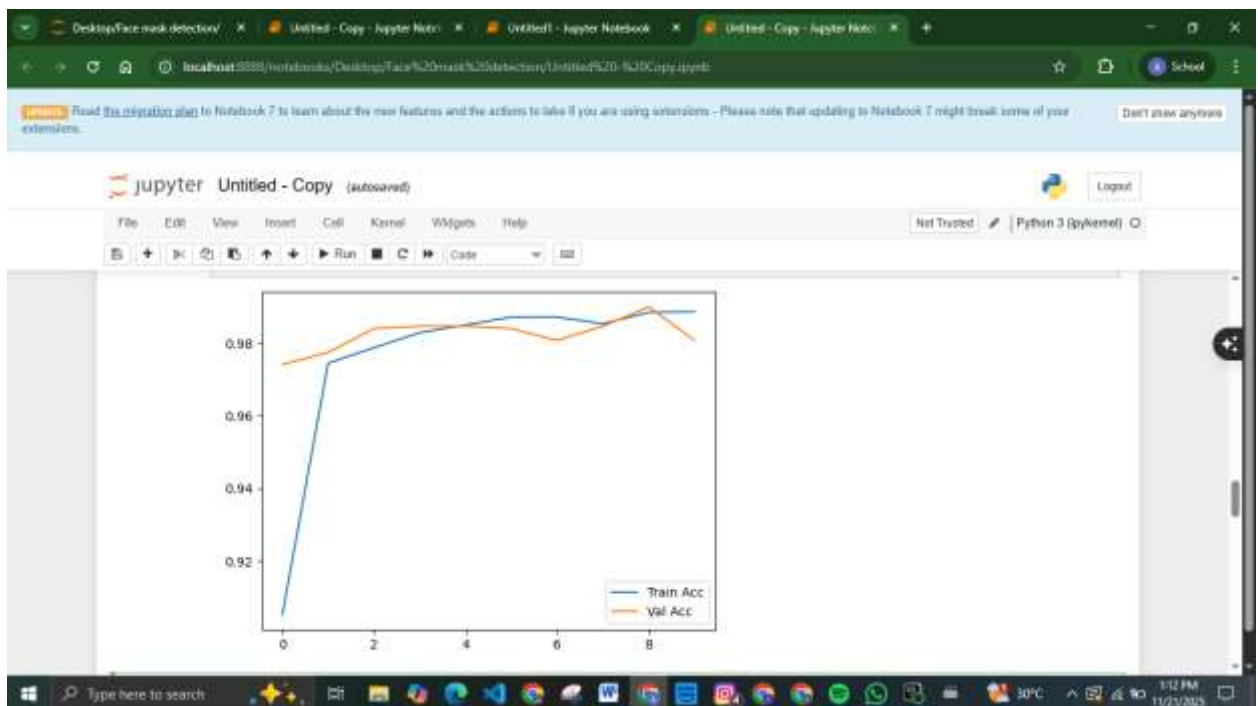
Desktop/Face mask detection/ ×
Untitled - Copy - Jupyter Note ×
Untitled1 - Jupyter Notebook ×
Untitled - Copy - Jupyter Note ×
+

localhost:8888/notebooks/Desktop/Face%20mask%20detection/Untitled%20-%20Copy.ipynb

School

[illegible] Read the migration plan to Notebook 7 to learn about the new features and the actions to take if you are using extensions - Please note that updating to Notebook 7 might break some of your extensions.

Don't show anymore

jupyter Untitled - Copy (autosaved)

Logout

File Edit View Insert Cell Kernel Widgets Help

Not Trusted

Python 3 (ipykernel)

Run Code

0.98
0.96
0.94
0.92

0 2 4 6 8

Train Acc
Val Acc

Type here to search

30°C

1:12 PM
11/21/2025